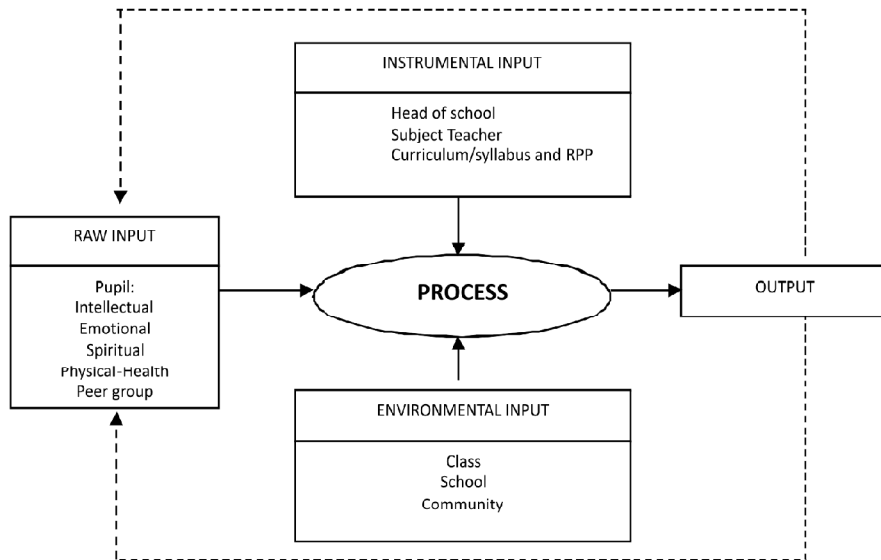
INSTRUMENTAL INPUT

Head of school
Subject Teacher
Curriculum/syllabus and RPP

RAW INPUT

Pupil:
Intellectual
Emotional
Spiritual
Physical-Health
Peer group

PROCESS

OUTPUT

ENVIRONMENTAL INPUT

Class
School
Community